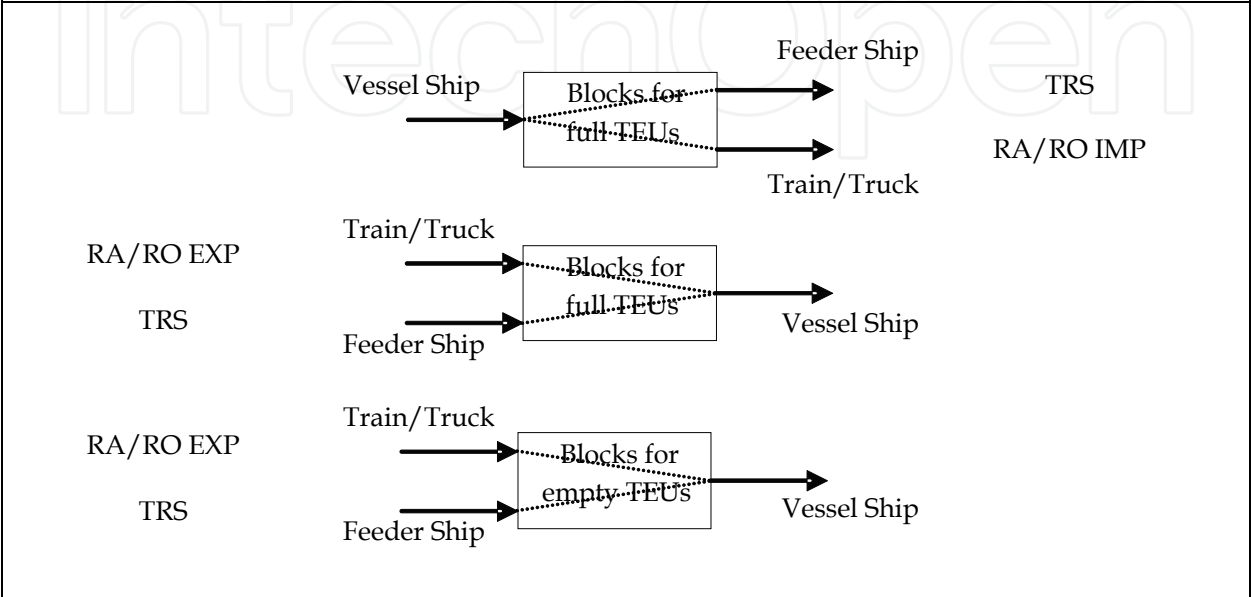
IntechOpen

Vessel Ship

Blocks for full TEUs

Feeder Ship

Train/Truck

TRS

RA/RO IMP

RA/RO EXP

TRS

Train/Truck

Feeder Ship

Blocks for full TEUs

Vessel Ship

RA/RO EXP

TRS

Train/Truck

Feeder Ship

Blocks for empty TEUs

Vessel Ship